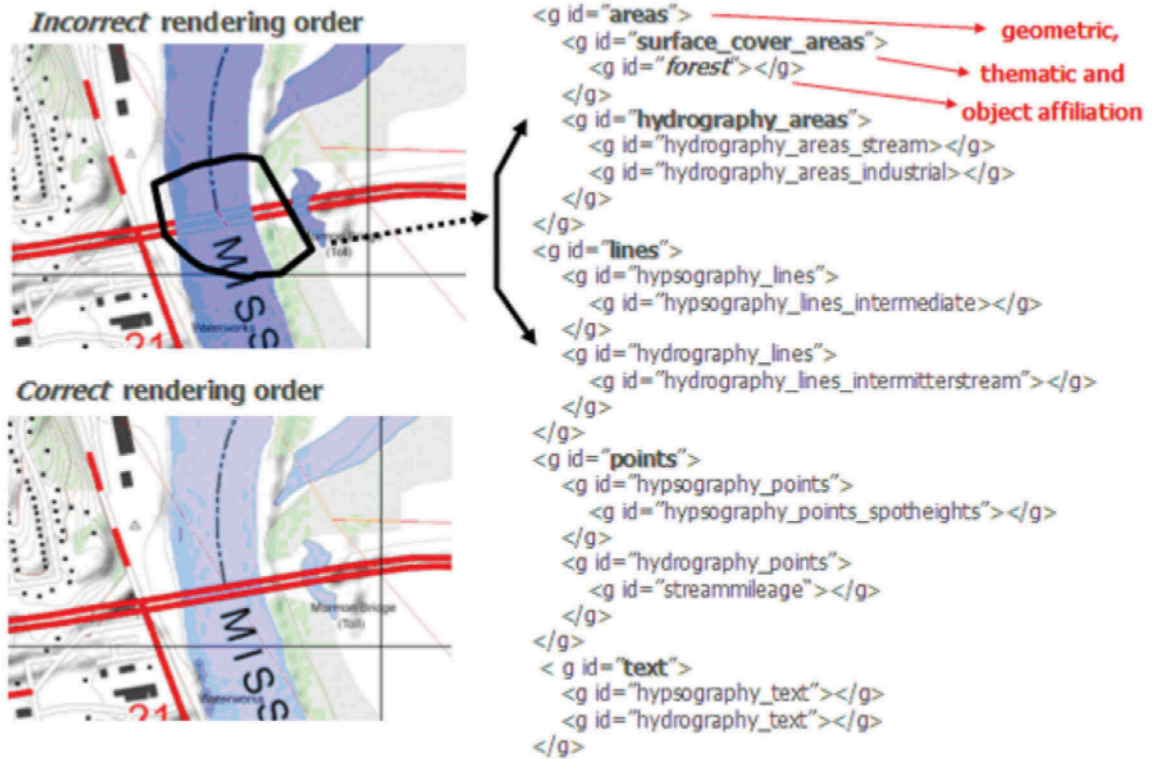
Incorrect rendering order

MISS

(Toll)

Waterworks

21

Correct rendering order

MISS

Mormon Bridge (Toll)

Waterworks

21

<g id="areas">
<g id="surface_cover_areas">
<g id="forest"></g>
</g>
<g id="hydrography_areas">
<g id="hydrography_areas_stream></g>
<g id="hydrography_areas_industrial></g>
</g>
</g>
<g id="lines">
<g id="hypsography_lines">
<g id="hypsography_lines_intermediate></g>
</g>
<g id="hydrography_lines">
<g id="hydrography_lines_intermitterstream"></g>
</g>
</g>
<g id="points">
<g id="hypsography_points">
<g id="hypsography_points_spotheights"></g>
</g>
<g id="hydrography_points">
<g id="streammileage"></g>
</g>
</g>
< g id="text">
<g id="hypsography_text"></g>
<g id="hydrography_text"></g>
</g>

geometric,
thematic and
object affiliation